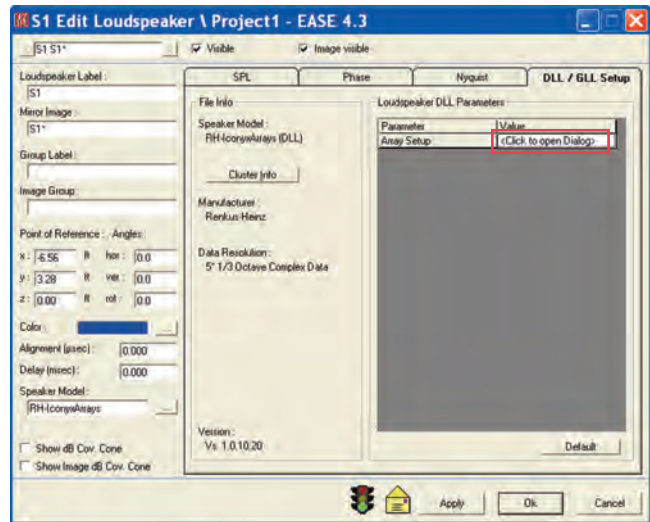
S1 Edit Loudspeaker \ Project1 - EASE 4.3

S1 S1*

Visible

Image visible

Loudspeaker Label :

S1

Mirror Image :

S1*

Group Label :

Image Group :

Point of Reference : Angles :

x : -6.56 ft hor : 0.0

y : 3.28 ft ver : 0.0

z : 0.00 ft rot : 0.0

Color :

Alignment (msec) : 0.000

Delay (msec) : 0.000

Speaker Model :

RH-IconyxArrays

Show dB Cov. Cone

Show Image dB Cov. Cone

SPL | Phase | Nyquist | DLL / GLL Setup

File Info

Speaker Model :

RH-IconyxArrays (DLL)

Cluster Info

Manufacturer :

Renkus-Heinz

Data Resolution :

5° 1/3 Octave Complex Data

Version :

Vs. 1.0.10.20

Loudspeaker DLL Parameters

| Parameter | Value |
|---|---|
| Array Setup | <Click to open Dialog> |

Default

Apply

Ok

Cancel